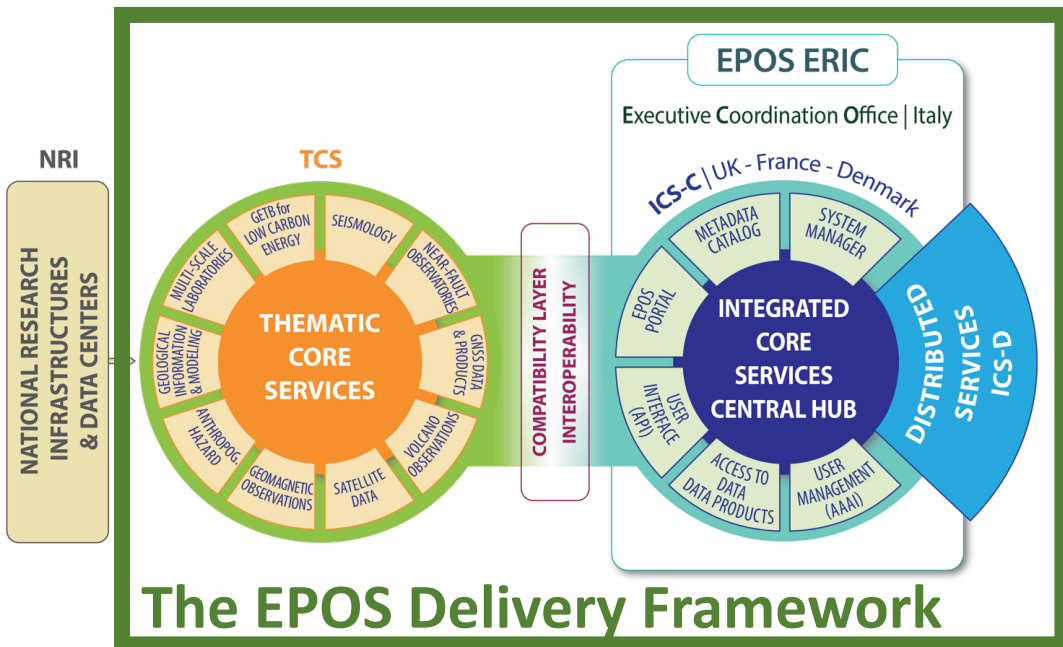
NRI

NATIONAL RESEARCH INFRASTRUCTURES & DATA CENTERS

TCS

THEMATIC CORE SERVICES

GETB for LOW CARBON ENERGY

SEISMOLOGY

NEAR-FAULT OBSERVATORIES

GNSS DATA & PRODUCTS

VOLCANO OBSERVATIONS

SATELLITE DATA

GEOMAGNETIC OBSERVATIONS

ANTHROPOG. HAZARD

GEOLOGICAL INFORMATION & MODELING

MULTI-SCALE LABORATORIES

COMPATIBILITY LAYER INTEROPERABILITY

EPOS ERIC

Executive Coordination Office | Italy

ICS-C | UK - France - Denmark

METADATA CATALOG

SYSTEM MANAGER

EPOS PORTAL

INTEGRATED CORE SERVICES CENTRAL HUB

USER INTERFACE (API)

ACCESS TO DATA DATA PRODUCTS

USER MANAGEMENT (AAAI)

DISTRIBUTED SERVICES ICS-D

The EPOS Delivery Framework